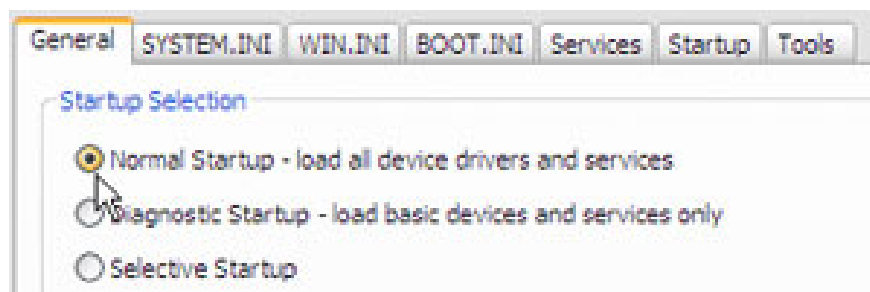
General SYSTEM.INI WIN.INI BOOT.INI Services Startup Tools

Startup Selection

Normal Startup - load all device drivers and services

Diagnostic Startup - load basic devices and services only

Selective Startup